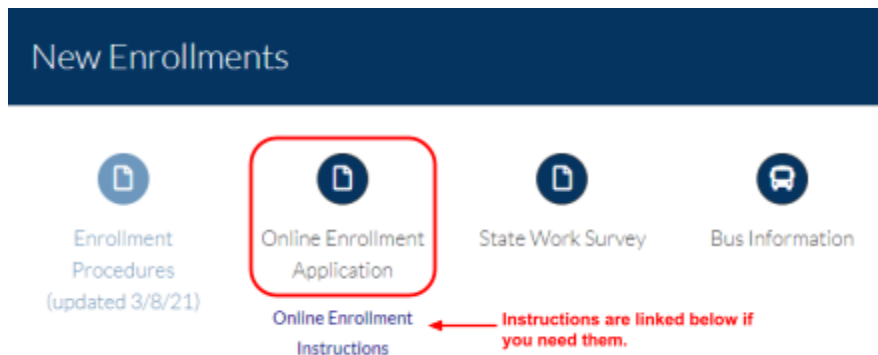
New Enrollments

Enrollment Procedures (updated 3/8/21)

Online Enrollment Application

State Work Survey

Bus Information

Online Enrollment Instructions

Instructions are linked below if you need them.